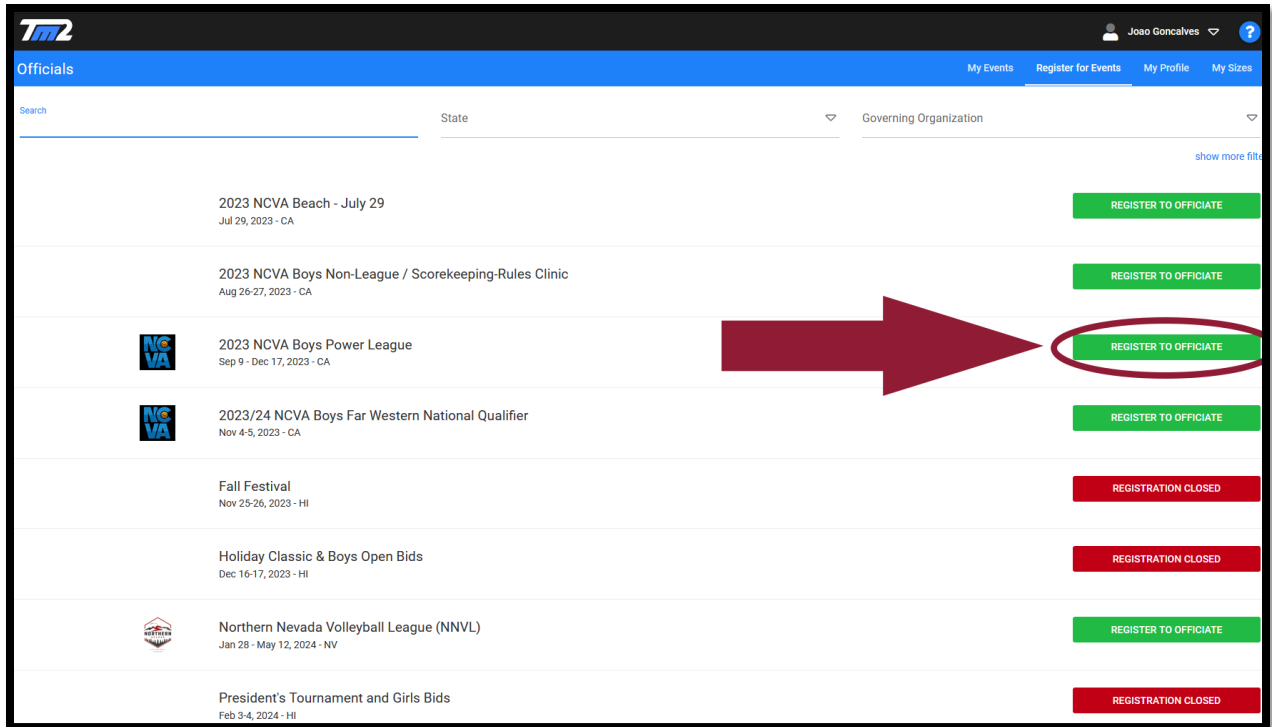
TM2

Joao Goncalves

?

Officials

My Events | Register for Events | My Profile | My Sizes

Search

State

Governing Organization

show more filte

2023 NCVA Beach - July 29
Jul 29, 2023 - CA

REGISTER TO OFFICIATE

2023 NCVA Boys Non-League / Scorekeeping-Rules Clinic
Aug 26-27, 2023 - CA

REGISTER TO OFFICIATE

NCVA

2023 NCVA Boys Power League
Sep 9 - Dec 17, 2023 - CA

REGISTER TO OFFICIATE

NCVA

2023/24 NCVA Boys Far Western National Qualifier
Nov 4-5, 2023 - CA

REGISTER TO OFFICIATE

Fall Festival
Nov 25-26, 2023 - HI

REGISTRATION CLOSED

Holiday Classic & Boys Open Bids
Dec 16-17, 2023 - HI

REGISTRATION CLOSED

NORTHERN

Northern Nevada Volleyball League (NNVL)
Jan 28 - May 12, 2024 - NV

REGISTER TO OFFICIATE

President's Tournament and Girls Bids
Feb 3-4, 2024 - HI

REGISTRATION CLOSED